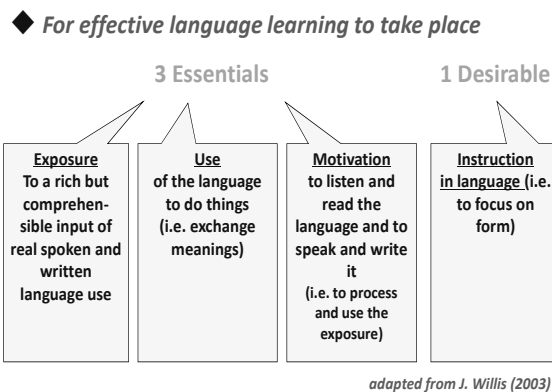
◆ For effective language learning to take place

3 Essentials

1 Desirable

Exposure
To a rich but comprehensible input of real spoken and written language use

Use
of the language to do things (i.e. exchange meanings)

Motivation
to listen and read the language and to speak and write it
(i.e. to process and use the exposure)

Instruction in language (i.e. to focus on form)

adapted from J. Willis (2003)